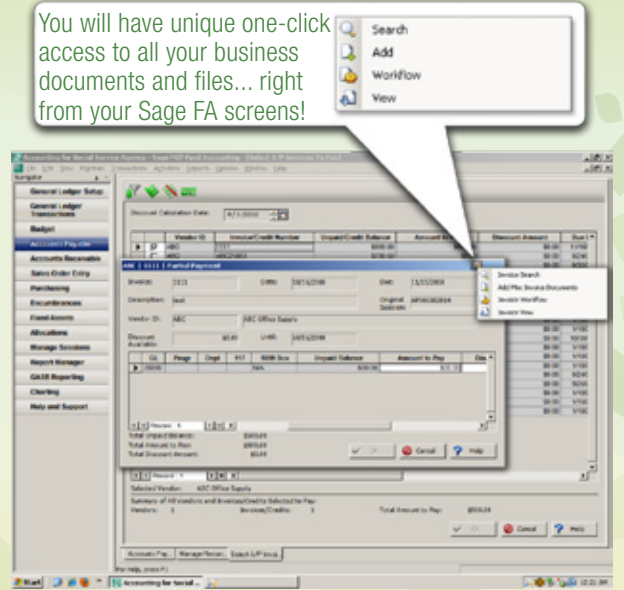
You will have unique one-click access to all your business documents and files... right from your Sage FA screens!

Search
Add
Workflow
View

General Ledger Setup
General Ledger Transactions
Budget
Accounts Payable
Accounts Receivable
Sales Order Entry
Purchasing
Encumbrances
Fixed Assets
Allocations
Manage Sessions
Report Manager
GASB Reporting
Charting
Help and Support

Discount Calculation Date:

ABC 1111 Partial Payment

Invoice Search
Add/Mac Invoice Documents
Invoice Workflow
Invoice View

Invoice:
Date:
Due:
Description: test
Vendor ID: ABC
ABC Office Supply

Total Unpaid Balance:
Total Amount to Pay:
Total Discount Amount:

Cancel
Help

Selected Vendor: ABC Office Supply

Total Amount to Pay:

Cancel
Help

Start
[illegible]